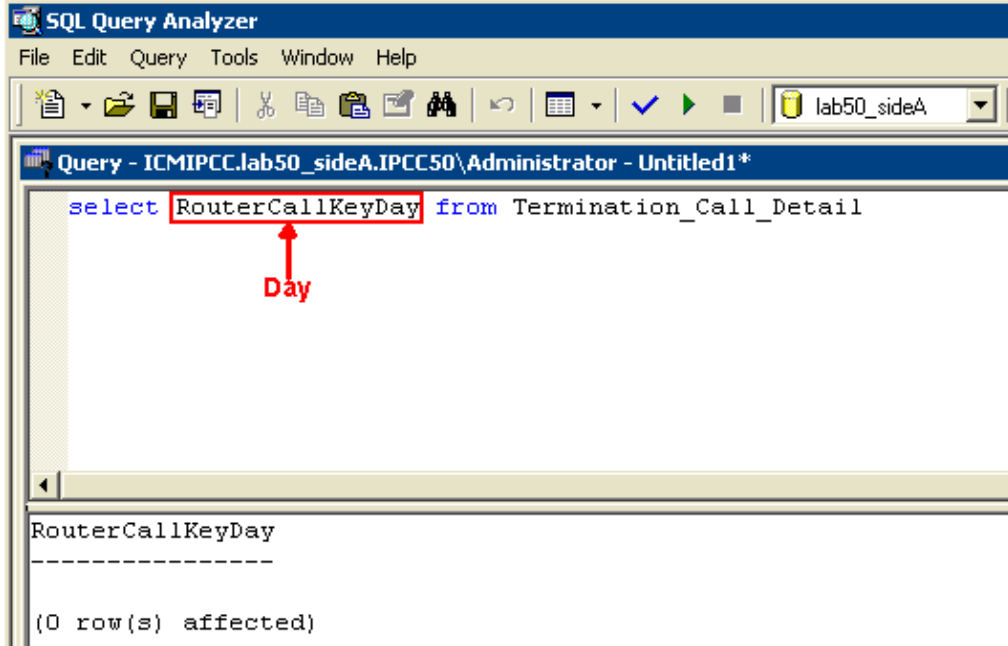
SQL Query Analyzer

File Edit Query Tools Window Help

lab50_sideA

Query - ICMIPCC.lab50_sideA.IPCC50\Administrator - Untitled1*

select RouterCallKeyDay from Termination_Call_Detail

Day

RouterCallKeyDay
----------------

(0 row(s) affected)